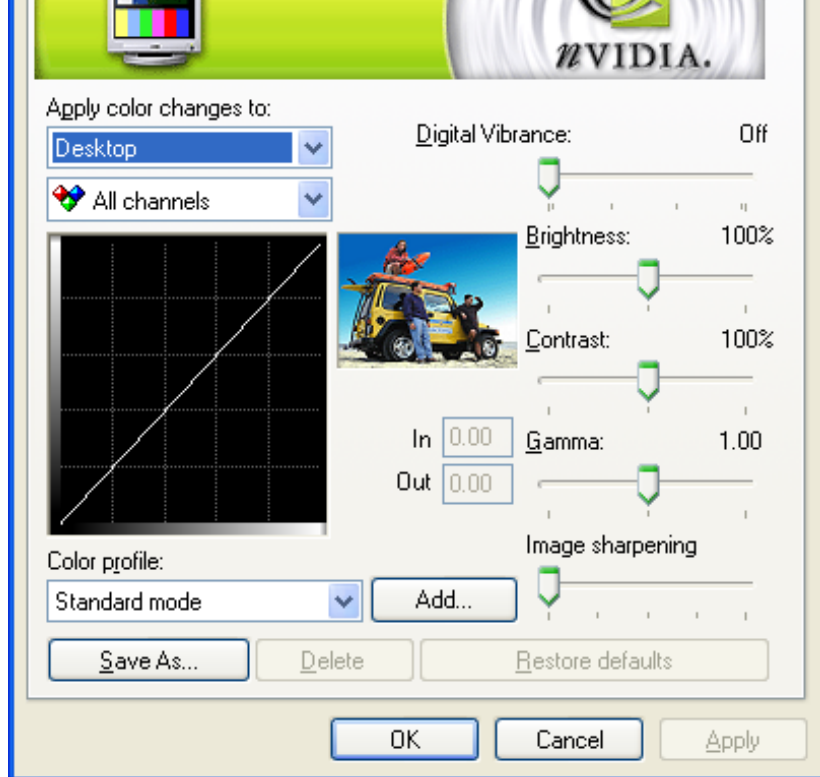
nVIDIA.

Apply color changes to:

Desktop

All channels

Digital Vibrance: Off

Brightness: 100%

Contrast: 100%

In 0.00

Out 0.00

Gamma: 1.00

Image sharpening

Color profile:

Standard mode

Add...

Save As...

Delete

Restore defaults

OK

Cancel

Apply